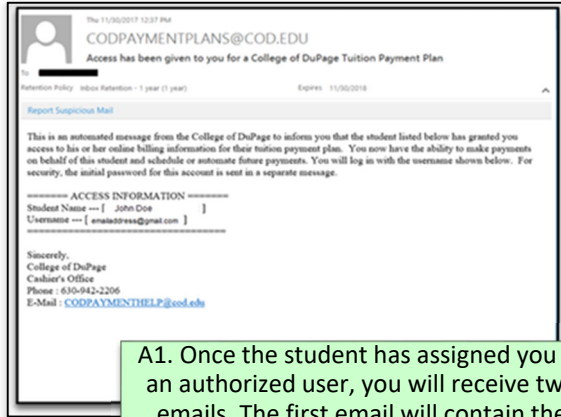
Thu 11/30/2017 12:37 PM

CODPAYMENTPLANS@COD.EDU

Access has been given to you for a College of DuPage Tuition Payment Plan

To

Retention Policy Inbox Retention - 1 year (1 year) Expires 11/30/2018

Report Suspicious Mail

This is an automated message from the College of DuPage to inform you that the student listed below has granted you access to his or her online billing information for their tuition payment plan. You now have the ability to make payments on behalf of this student and schedule or automate future payments. You will log in with the username shown below. For security, the initial password for this account is sent in a separate message.

======= ACCESS INFORMATION =======
Student Name --- [ John Doe ]
Username --- [ emailaddress@gmail.com ]
=====================================

Sincerely,
College of DuPage
Cashier's Office
Phone : 630-942-2206
E-Mail : CODPAYMENTHELP@cod.edu

A1. Once the student has assigned you an authorized user, you will receive tw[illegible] emails. The first email will contain the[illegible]